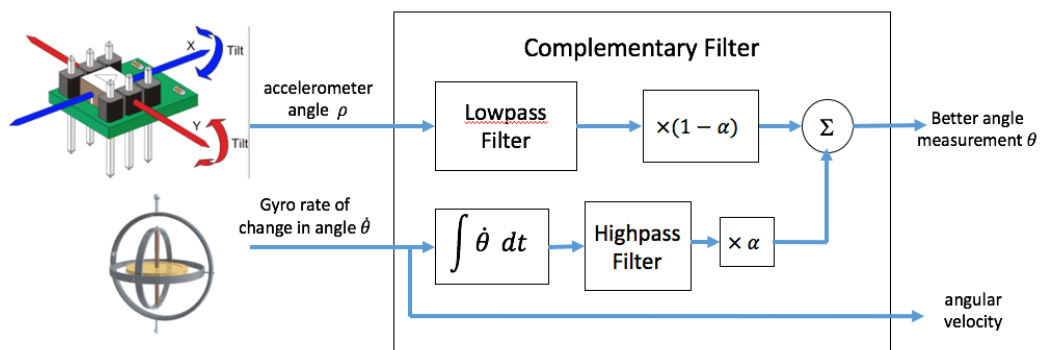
X
Tilt
Y
Tilt

Complementary Filter

accelerometer angle $\rho$

Lowpass Filter

$\times(1-\alpha)$

$\Sigma$

Better angle measurement $\theta$

Gyro rate of change in angle $\dot{\theta}$

$\int \dot{\theta}\ dt$

Highpass Filter

$\times\ \alpha$

angular velocity